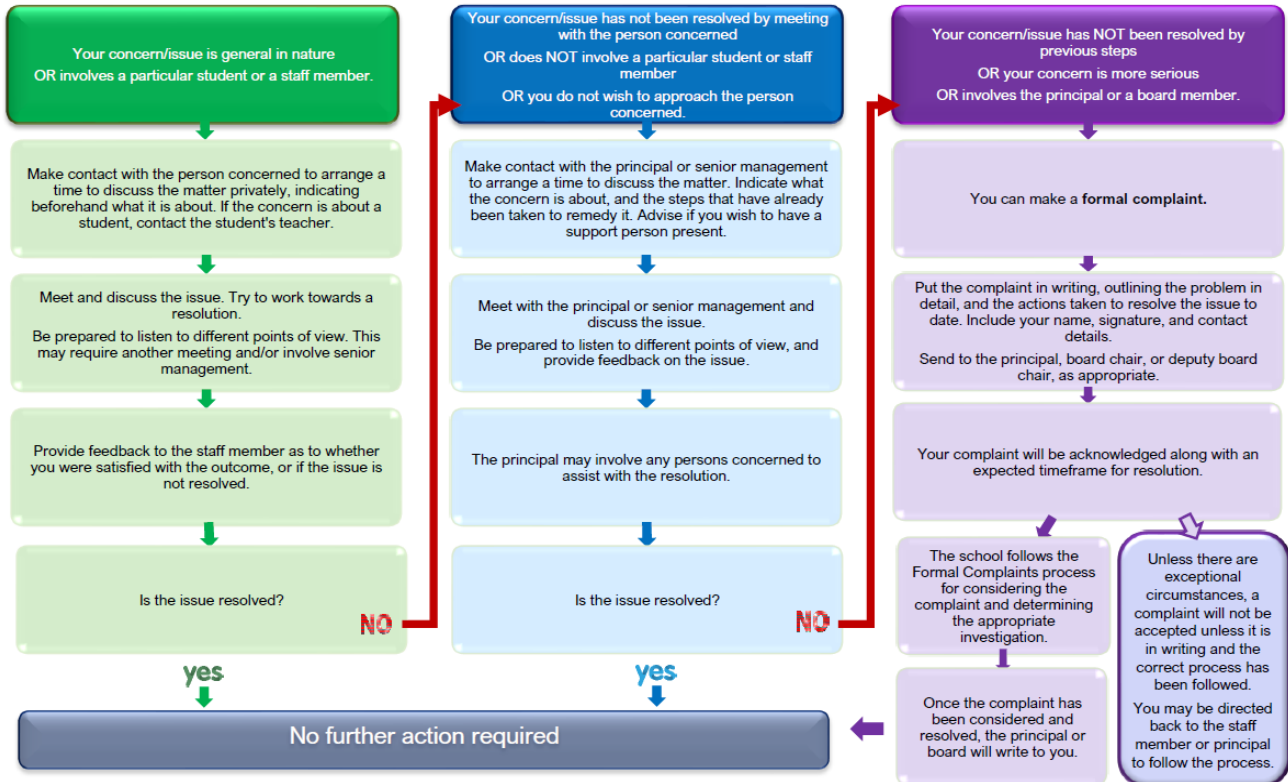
Your concern/issue is general in nature
OR involves a particular student or a staff member.

Make contact with the person concerned to arrange a time to discuss the matter privately, indicating beforehand what it is about. If the concern is about a student, contact the student's teacher.

Meet and discuss the issue. Try to work towards a resolution.

Be prepared to listen to different points of view. This may require another meeting and/or involve senior management.

Provide feedback to the staff member as to whether you were satisfied with the outcome, or if the issue is not resolved.

Is the issue resolved?

NO

yes

Your concern/issue has not been resolved by meeting with the person concerned
OR does NOT involve a particular student or staff member
OR you do not wish to approach the person concerned.

Make contact with the principal or senior management to arrange a time to discuss the matter. Indicate what the concern is about, and the steps that have already been taken to remedy it. Advise if you wish to have a support person present.

Meet with the principal or senior management and discuss the issue.

Be prepared to listen to different points of view, and provide feedback on the issue.

The principal may involve any persons concerned to assist with the resolution.

Is the issue resolved?

NO

yes

Your concern/issue has NOT been resolved by previous steps
OR your concern is more serious
OR involves the principal or a board member.

You can make a formal complaint.

Put the complaint in writing, outlining the problem in detail, and the actions taken to resolve the issue to date. Include your name, signature, and contact details.

Send to the principal, board chair, or deputy board chair, as appropriate.

Your complaint will be acknowledged along with an expected timeframe for resolution.

The school follows the Formal Complaints process for considering the complaint and determining the appropriate investigation.

Once the complaint has been considered and resolved, the principal or board will write to you.

Unless there are exceptional circumstances, a complaint will not be accepted unless it is in writing and the correct process has been followed.

You may be directed back to the staff member or principal to follow the process.

No further action required